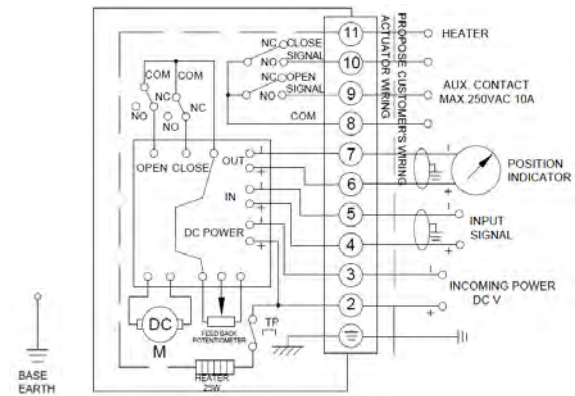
11
10
9
8
7
6
5
4
3
2

PROPOSE CUSTOMER'S WIRING
ACTUATOR WIRING

HEATER
AUX. CONTACT
MAX 250VAC 10A
POSITION INDICATOR
INPUT SIGNAL
INCOMING POWER
DC V

NC CLOSE
NO SIGNAL
NC OPEN
NO SIGNAL
COM

COM COM
NC NC
NO NO
OPEN CLOSE
OUT
IN
DC POWER

DC
M
FEED BACK POTENTIOMETER
TP
HEATER 25W

BASE EARTH